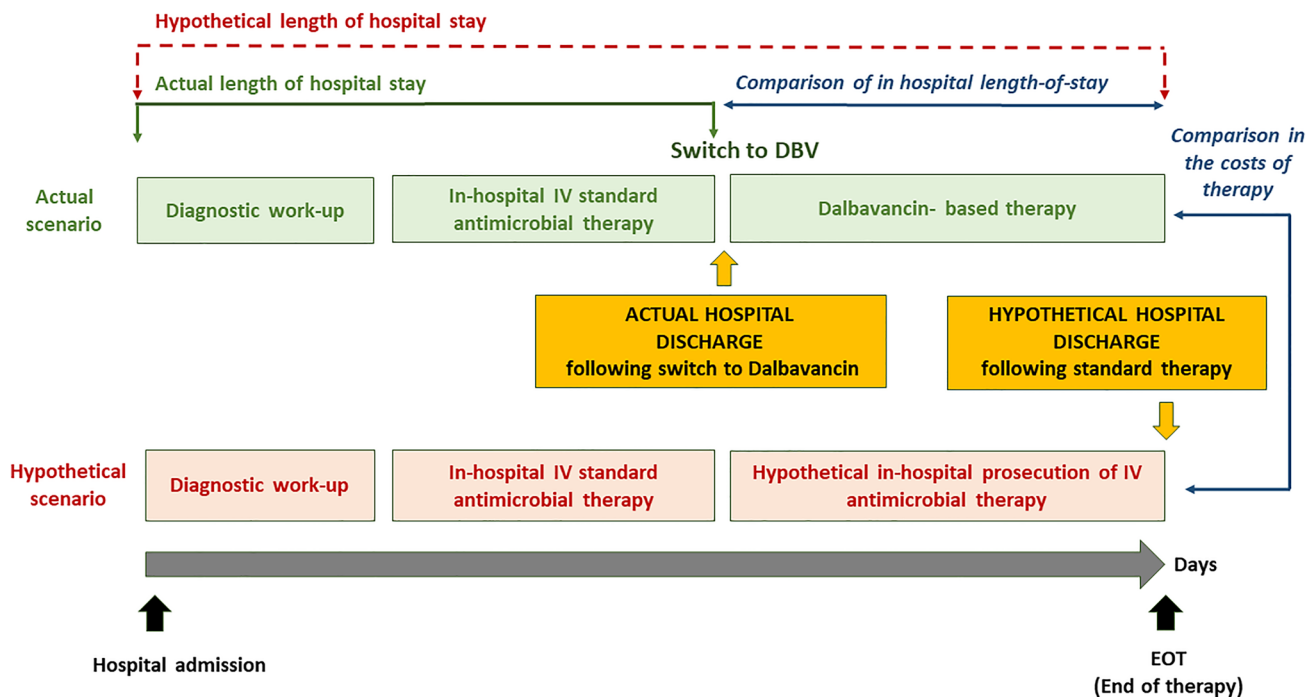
Hypothetical length of hospital stay

Actual length of hospital stay

Comparison of in hospital length-of-stay

Comparison in the costs of therapy

Switch to DBV

Actual scenario

Diagnostic work-up

In-hospital IV standard antimicrobial therapy

Dalbavancin- based therapy

ACTUAL HOSPITAL DISCHARGE following switch to Dalbavancin

HYPOTHETICAL HOSPITAL DISCHARGE following standard therapy

Hypothetical scenario

Diagnostic work-up

In-hospital IV standard antimicrobial therapy

Hypothetical in-hospital prosecution of IV antimicrobial therapy

Days

Hospital admission

EOT
(End of therapy)